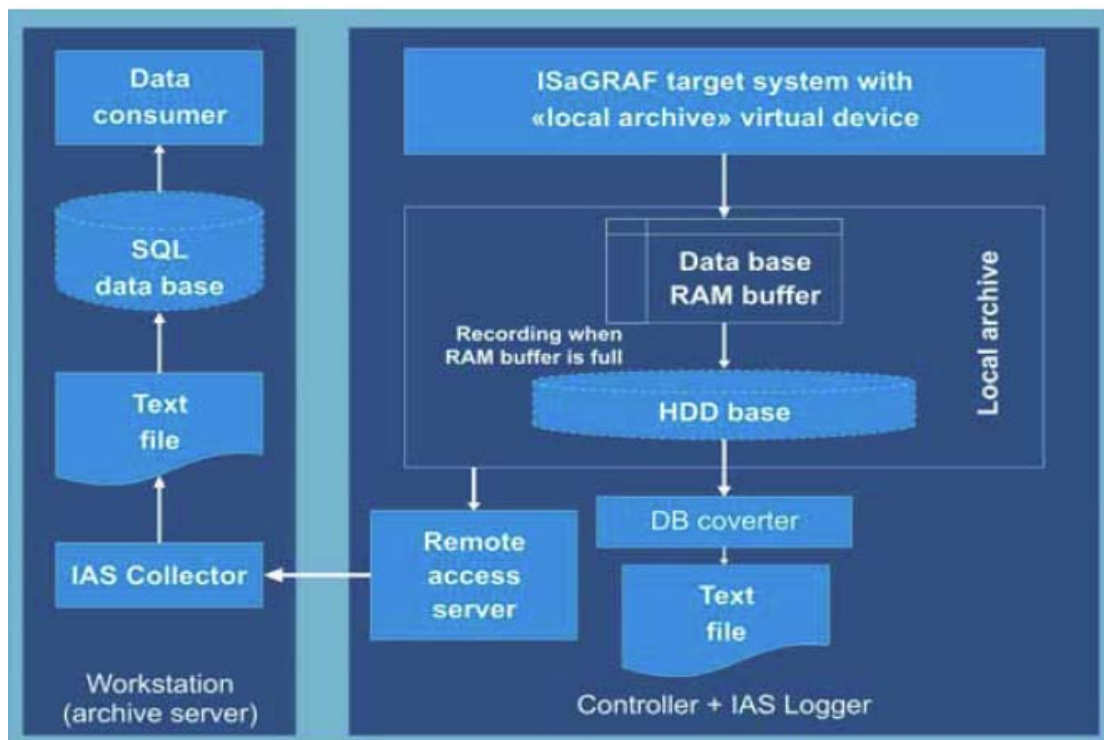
Data consumer

SQL data base

Text file

IAS Collector

Workstation (archive server)

ISaGRAF target system with «local archive» virtual device

Data base RAM buffer

Recording when RAM buffer is full

HDD base

Local archive

Remote access server

DB coverter

Text file

Controller + IAS Logger